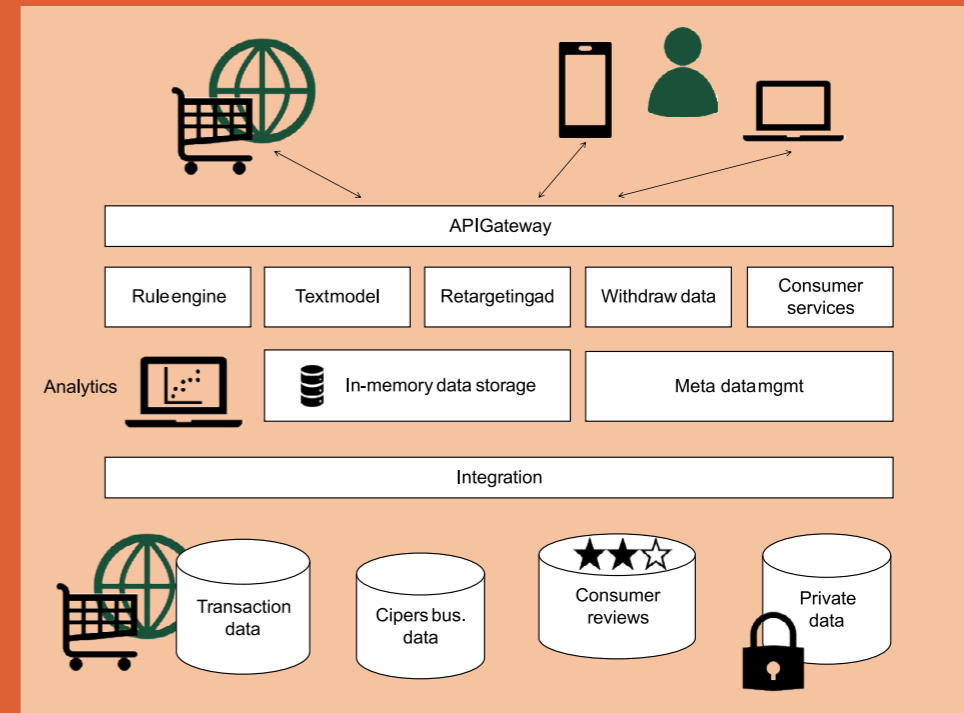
APIGateway

Ruleengine

Textmodel

Retargetingad

Withdraw data

Consumer services

Analytics

In-memory data storage

Meta datamgmt

Integration

Transaction data

Cipers bus. data

Consumer reviews

Private data